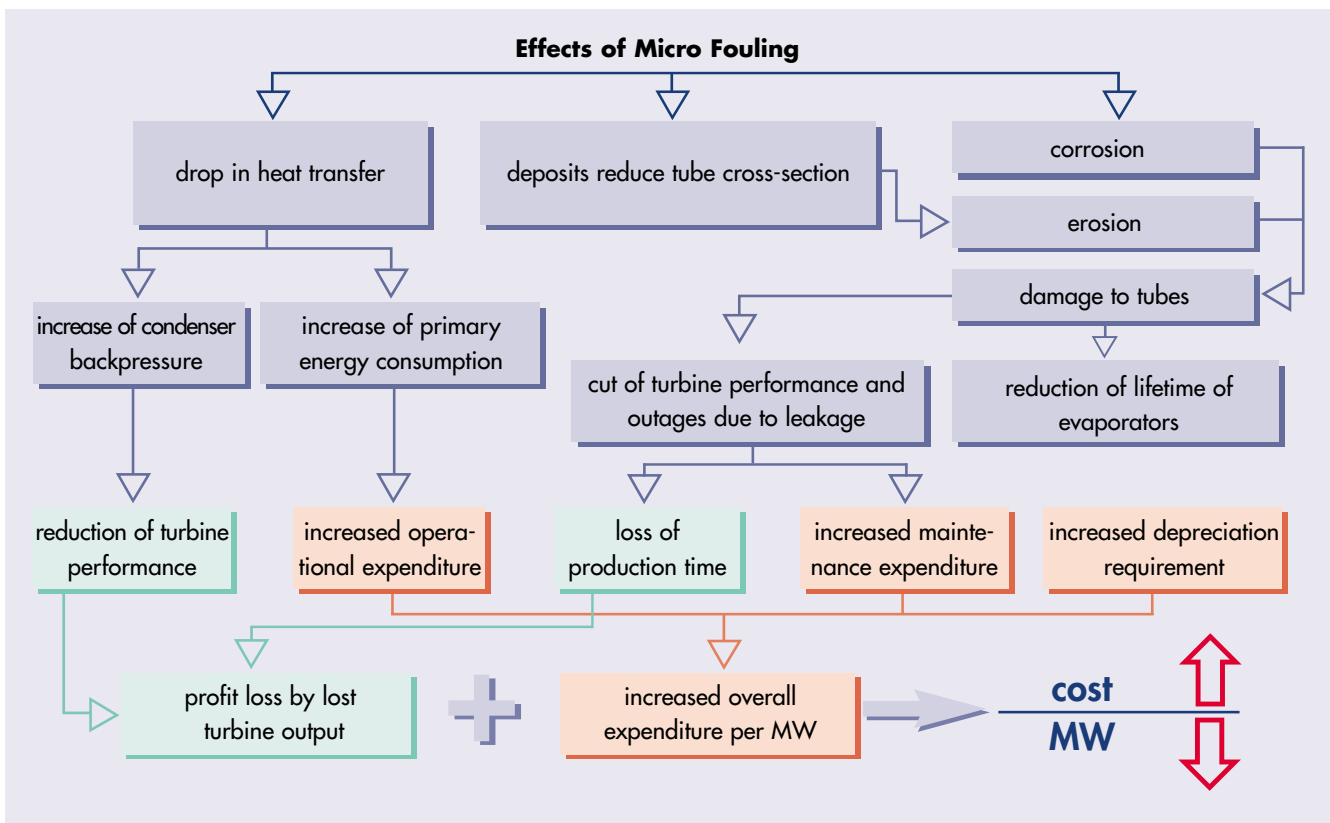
Effects of Micro Fouling

drop in heat transfer

deposits reduce tube cross-section

corrosion

erosion

damage to tubes

increase of condenser backpressure

increase of primary energy consumption

cut of turbine performance and outages due to leakage

reduction of lifetime of evaporators

reduction of turbine performance

increased operational expenditure

loss of production time

increased maintenance expenditure

increased depreciation requirement

profit loss by lost turbine output

increased overall expenditure per MW

$\frac{\text{cost}}{\text{MW}}$